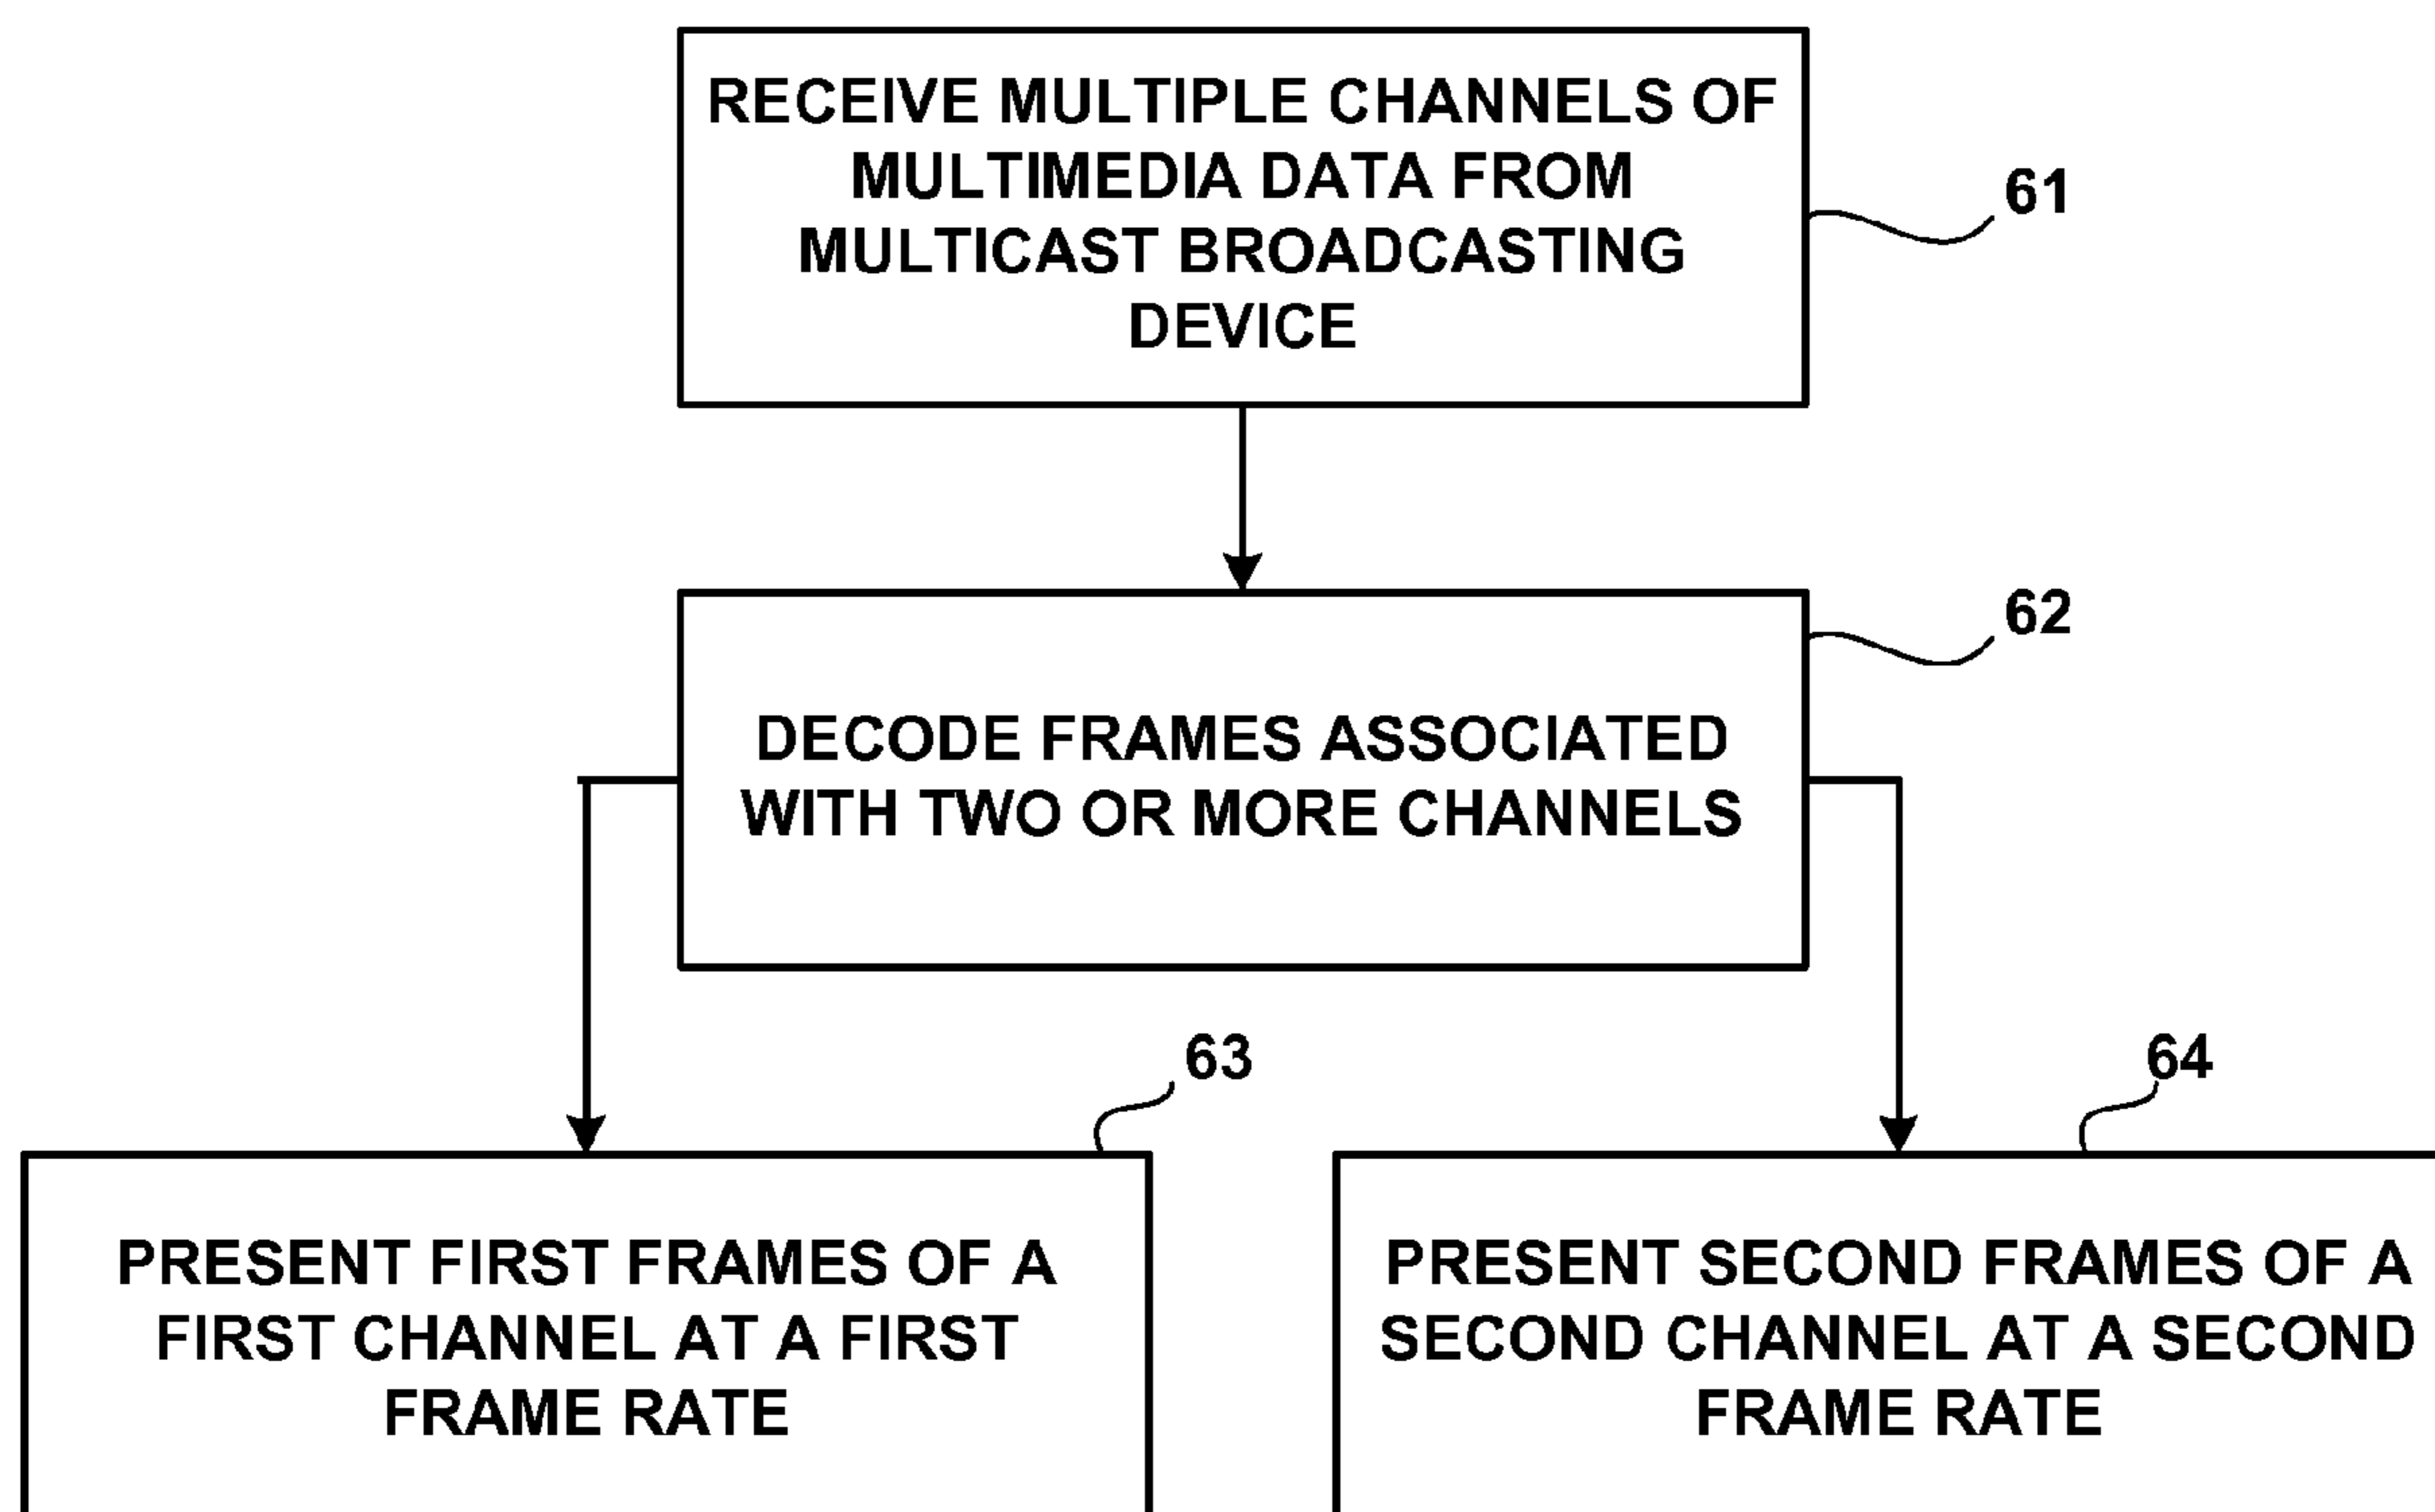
RECEIVE MULTIPLE CHANNELS OF MULTIMEDIA DATA FROM MULTICAST BROADCASTING DEVICE

61

62

DECODE FRAMES ASSOCIATED WITH TWO OR MORE CHANNELS

63

64

PRESENT FIRST FRAMES OF A FIRST CHANNEL AT A FIRST FRAME RATE

PRESENT SECOND FRAMES OF A SECOND CHANNEL AT A SECOND FRAME RATE